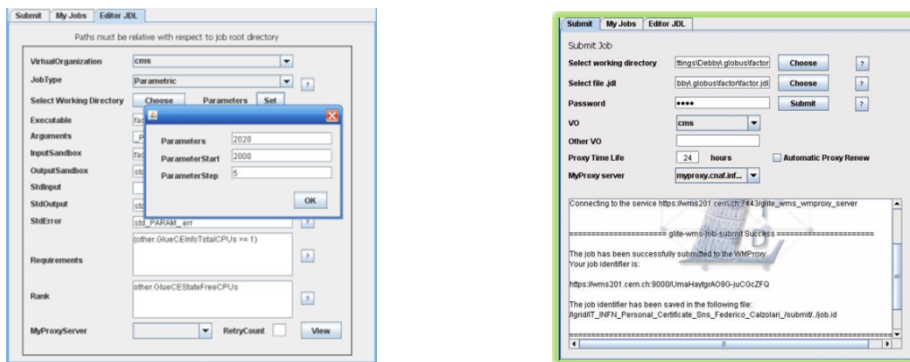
Submit | My Jobs | Editor JDL

Paths must be relative with respect to job root directory

VirtualOrganization cms

JobType Parametric ?

Select Working Directory Choose Parameters Set

Executable fa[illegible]

Arguments _P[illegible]

InputSandbox fa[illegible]

OutputSandbox st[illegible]

StdInput

StdOutput st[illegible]

StdError std_PARAM_.err

Parameters 2020

ParameterStart 2000

ParameterStep 5

OK

Requirements (other.GlueCEInfoTotalCPUs >= 1) ?

Rank other.GlueCEStateFreeCPUs ?

MyProxyServer RetryCount View

Submit | My Jobs | Editor JDL

Submit Job

Select working directory ttings\Debby\.globus\factor Choose ?

Select file .jdl bby\.globus\factor\factor.jdl Choose ?

Password •••• Submit ?

VO cms

Other VO

Proxy Time Life 24 hours Automatic Proxy Renew

MyProxy server myproxy.cnaf.inf...

Connecting to the service https://wms201.cern.ch:7443/glite_wms_wmproxy_server

==================== glite-wms-job-submit Success ====================

The job has been successfully submitted to the WMProxy
Your job identifier is:

https://wms201.cern.ch:9000/UmaHaytgrAO9O-juCGcZFQ

The job identifier has been saved in the following file:
/lgrid/IT_INFN_Personal_Certificate_Sns_Federico_Calzolari_/submit/../job.id